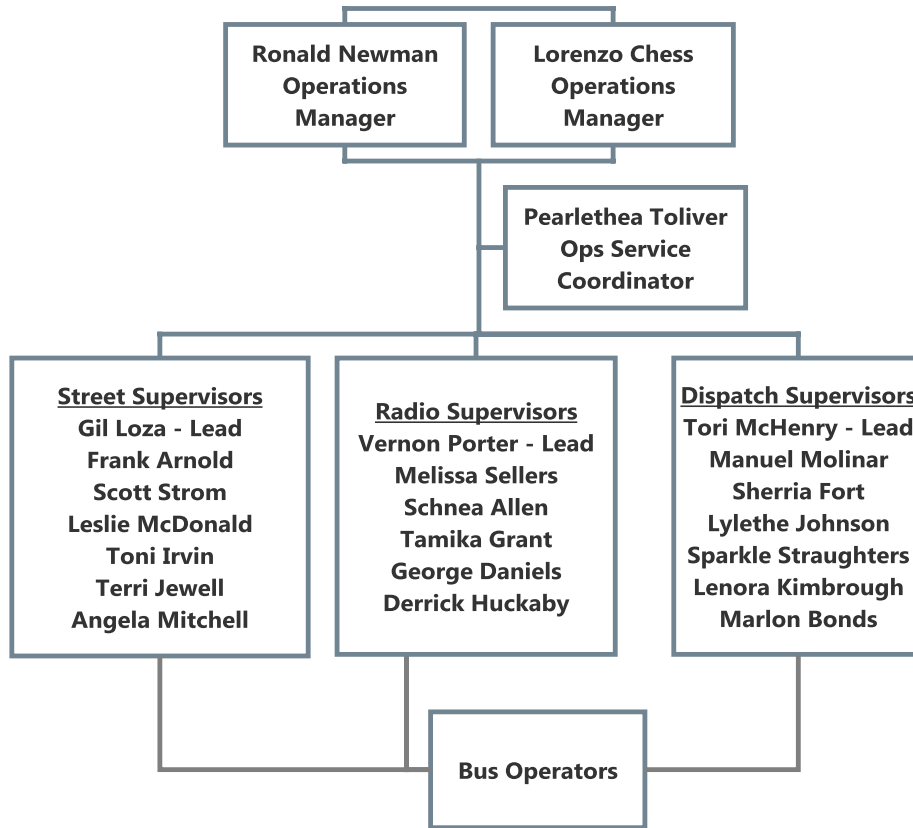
Ronald Newman
Operations
Manager

Lorenzo Chess
Operations
Manager

Pearlethea Toliver
Ops Service
Coordinator

Street Supervisors
Gil Loza - Lead
Frank Arnold
Scott Strom
Leslie McDonald
Toni Irvin
Terri Jewell
Angela Mitchell

Radio Supervisors
Vernon Porter - Lead
Melissa Sellers
Schnea Allen
Tamika Grant
George Daniels
Derrick Huckaby

Dispatch Supervisors
Tori McHenry - Lead
Manuel Molinar
Sherria Fort
Lylethe Johnson
Sparkle Straughters
Lenora Kimbrough
Marlon Bonds

Bus Operators